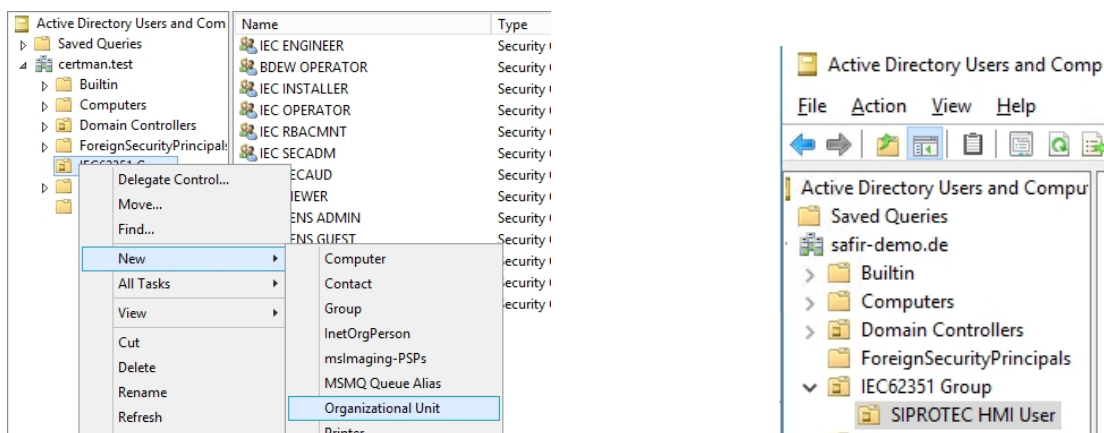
Active Directory Users and Com
Saved Queries
certman.test
Builtin
Computers
Domain Controllers
ForeignSecurityPrincipals
IEC62351 G

Name
IEC ENGINEER
BDEW OPERATOR
IEC INSTALLER
IEC OPERATOR
IEC RBACMNT
IEC SECADM
ECAUD
IEWER
ENS ADMIN
ENS GUEST

Type
Security
Security
Security
Security
Security
Security
Security
Security
Security
Security
ecurity
ecurity
ecurity

Delegate Control...
Move...
Find...
New
All Tasks
View
Cut
Delete
Rename
Refresh

Computer
Contact
Group
InetOrgPerson
msImaging-PSPs
MSMQ Queue Alias
Organizational Unit
Printer

Active Directory Users and Compu
File Action View Help
Active Directory Users and Compu
Saved Queries
safir-demo.de
Builtin
Computers
Domain Controllers
ForeignSecurityPrincipals
IEC62351 Group
SIPROTEC HMI User